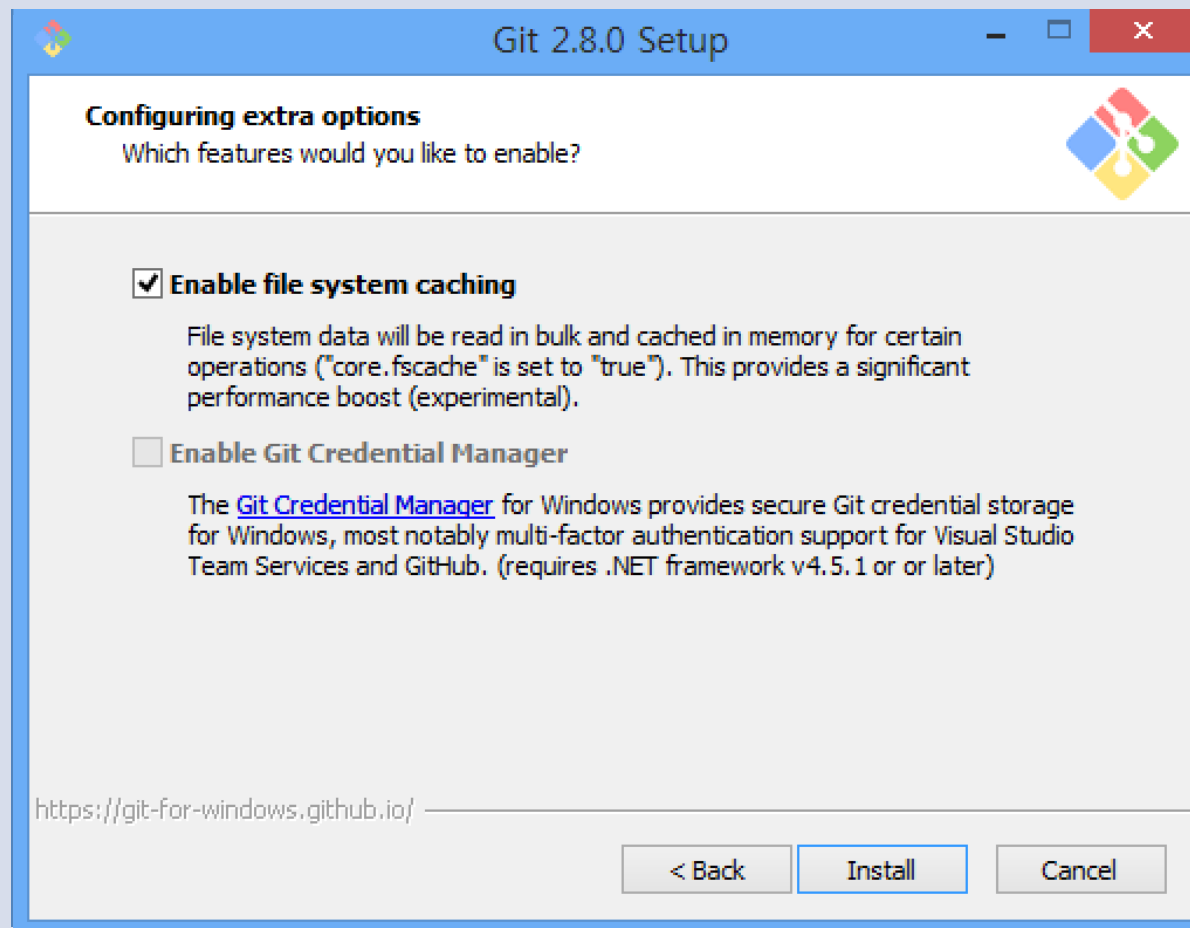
Git 2.8.0 Setup

Configuring extra options
Which features would you like to enable?

Enable file system caching

File system data will be read in bulk and cached in memory for certain operations ("core.fscache" is set to "true"). This provides a significant performance boost (experimental).

Enable Git Credential Manager

The Git Credential Manager for Windows provides secure Git credential storage for Windows, most notably multi-factor authentication support for Visual Studio Team Services and GitHub. (requires .NET framework v4.5.1 or or later)

https://git-for-windows.github.io/

< Back
Install
Cancel